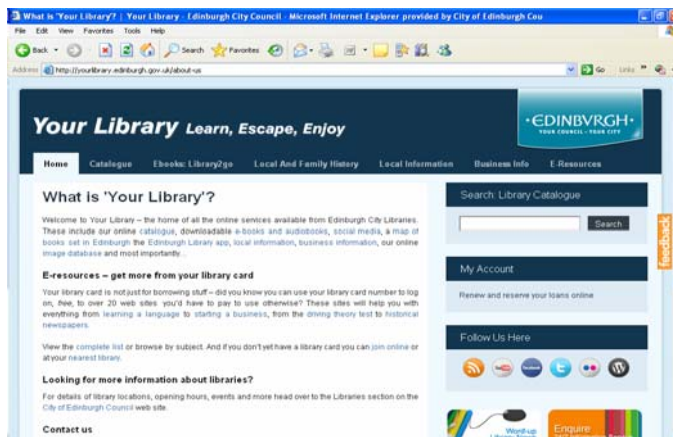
What is 'Your Library'? | Your Library - Edinburgh City Council - Microsoft Internet Explorer provided by City of Edinburgh Cou

File Edit View Favorites Tools Help

Back Search Favorites

Address http://yourlibrary.edinburgh.gov.uk/about-us Go Links

Your Library Learn, Escape, Enjoy

·EDINBVRGH·
YOUR COUNCIL - YOUR CITY

Home Catalogue Ebooks: Library2go Local And Family History Local Information Business Info E-Resources

What is 'Your Library'?

Welcome to Your Library – the home of all the online services available from Edinburgh City Libraries. These include our online catalogue, downloadable e-books and audiobooks, social media, a map of books set in Edinburgh the Edinburgh Library app, local information, business information, our online image database and most importantly...

E-resources – get more from your library card

Your library card is not just for borrowing stuff – did you know you can use your library card number to log on, free, to over 20 web sites you'd have to pay to use otherwise? These sites will help you with everything from learning a language to starting a business, from the driving theory test to historical newspapers.

View the complete list or browse by subject. And if you don't yet have a library card you can join online or at your nearest library.

Looking for more information about libraries?

For details of library locations, opening hours, events and more head over to the Libraries section on the City of Edinburgh Council web site.

Contact us

Search: Library Catalogue

Search

My Account

Renew and reserve your loans online

Follow Us Here

feedback

Enquire

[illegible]